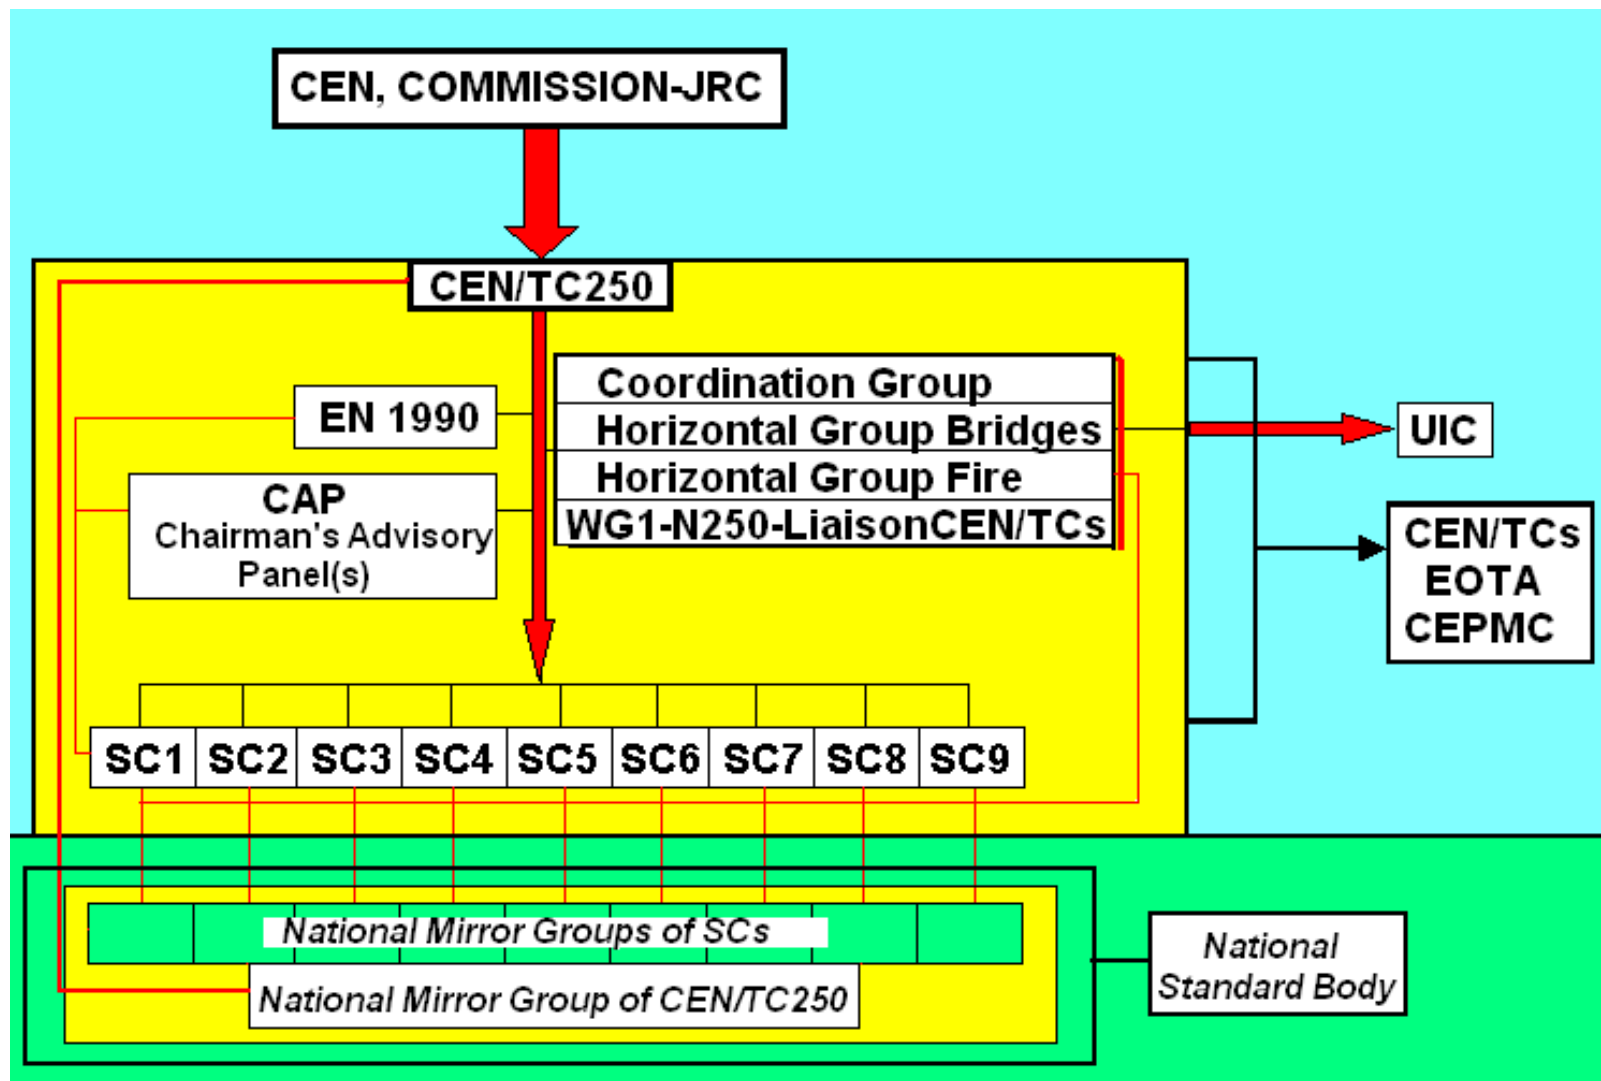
CEN, COMMISSION-JRC

CEN/TC250

EN 1990

CAP
Chairman's Advisory Panel(s)

Coordination Group
Horizontal Group Bridges
Horizontal Group Fire
WG1-N250-LiaisonCEN/TCs

UIC

CEN/TCs
EOTA
CEPMC

SC1 SC2 SC3 SC4 SC5 SC6 SC7 SC8 SC9

National Mirror Groups of SCs

National Mirror Group of CEN/TC250

National Standard Body